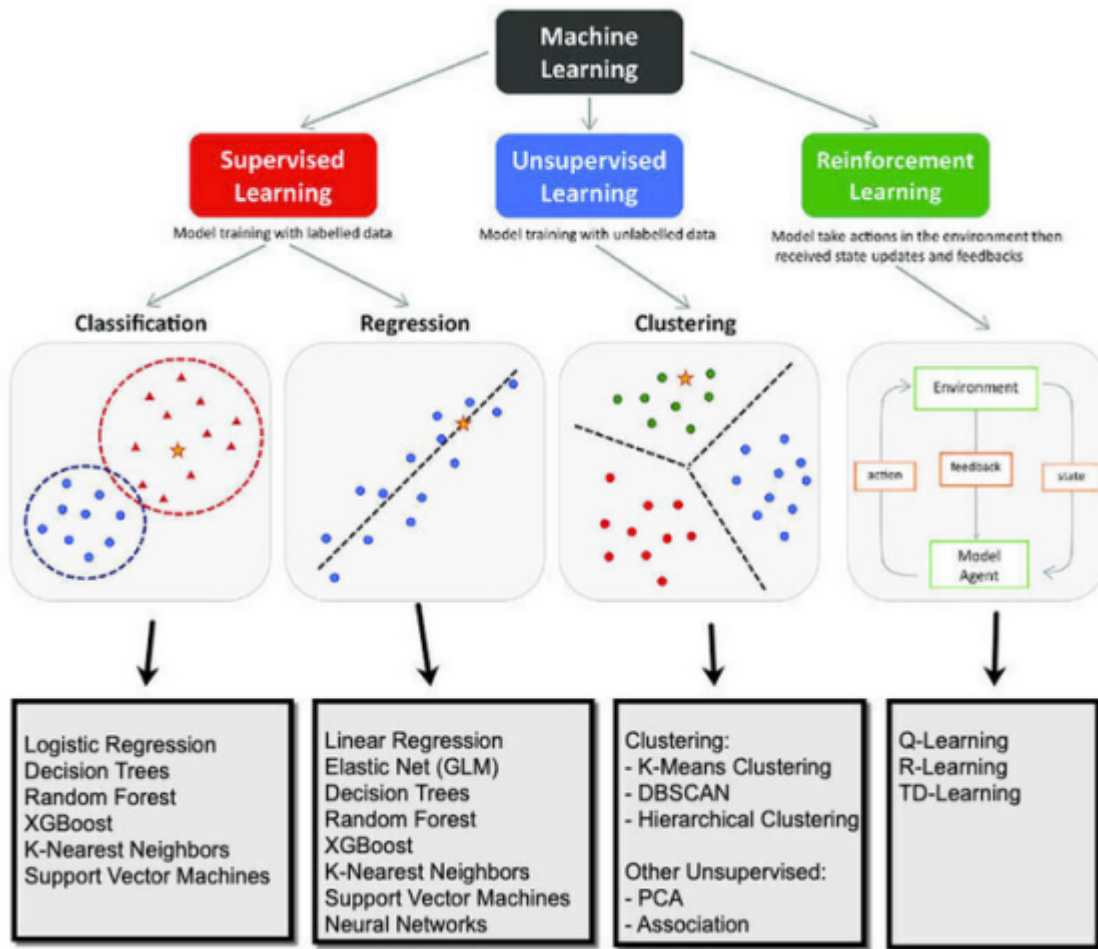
Machine Learning

Supervised Learning
Model training with labelled data

Unsupervised Learning
Model training with unlabelled data

Reinforcement Learning
Model take actions in the environment then received state updates and feedbacks

Classification

Regression

Clustering

Environment
action
feedback
state
Model Agent

Logistic Regression
Decision Trees
Random Forest
XGBoost
K-Nearest Neighbors
Support Vector Machines

Linear Regression
Elastic Net (GLM)
Decision Trees
Random Forest
XGBoost
K-Nearest Neighbors
Support Vector Machines
Neural Networks

Clustering:
- K-Means Clustering
- DBSCAN
- Hierarchical Clustering

Other Unsupervised:
- PCA
- Association

Q-Learning
R-Learning
TD-Learning